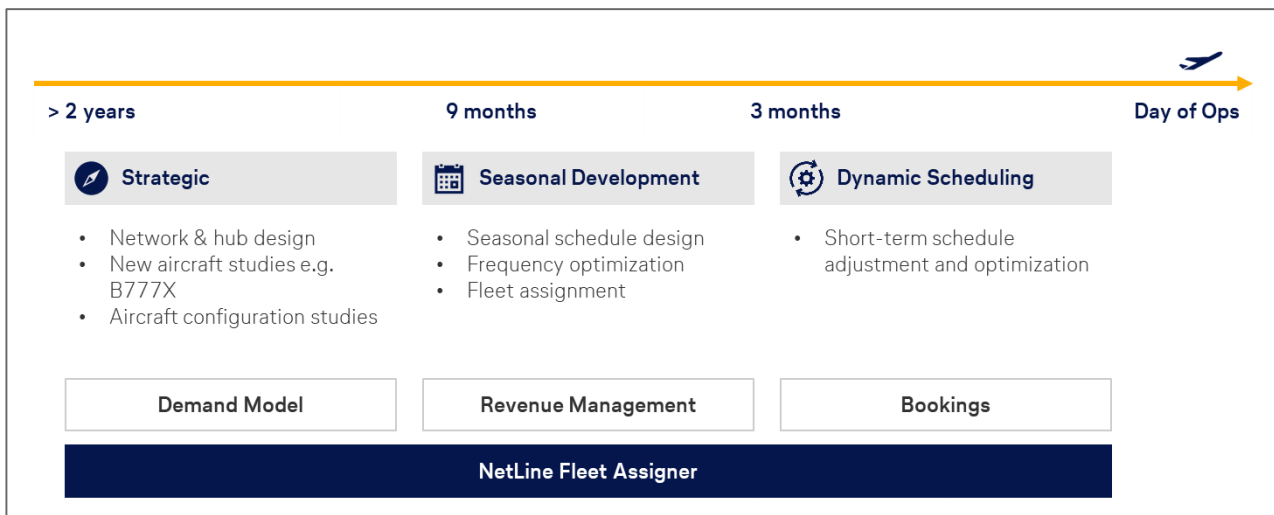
> 2 years
9 months
3 months
Day of Ops

Strategic

- Network & hub design
- New aircraft studies e.g. B777X
- Aircraft configuration studies

Seasonal Development

- Seasonal schedule design
- Frequency optimization
- Fleet assignment

Dynamic Scheduling

- Short-term schedule adjustment and optimization

Demand Model

Revenue Management

Bookings

NetLine Fleet Assigner